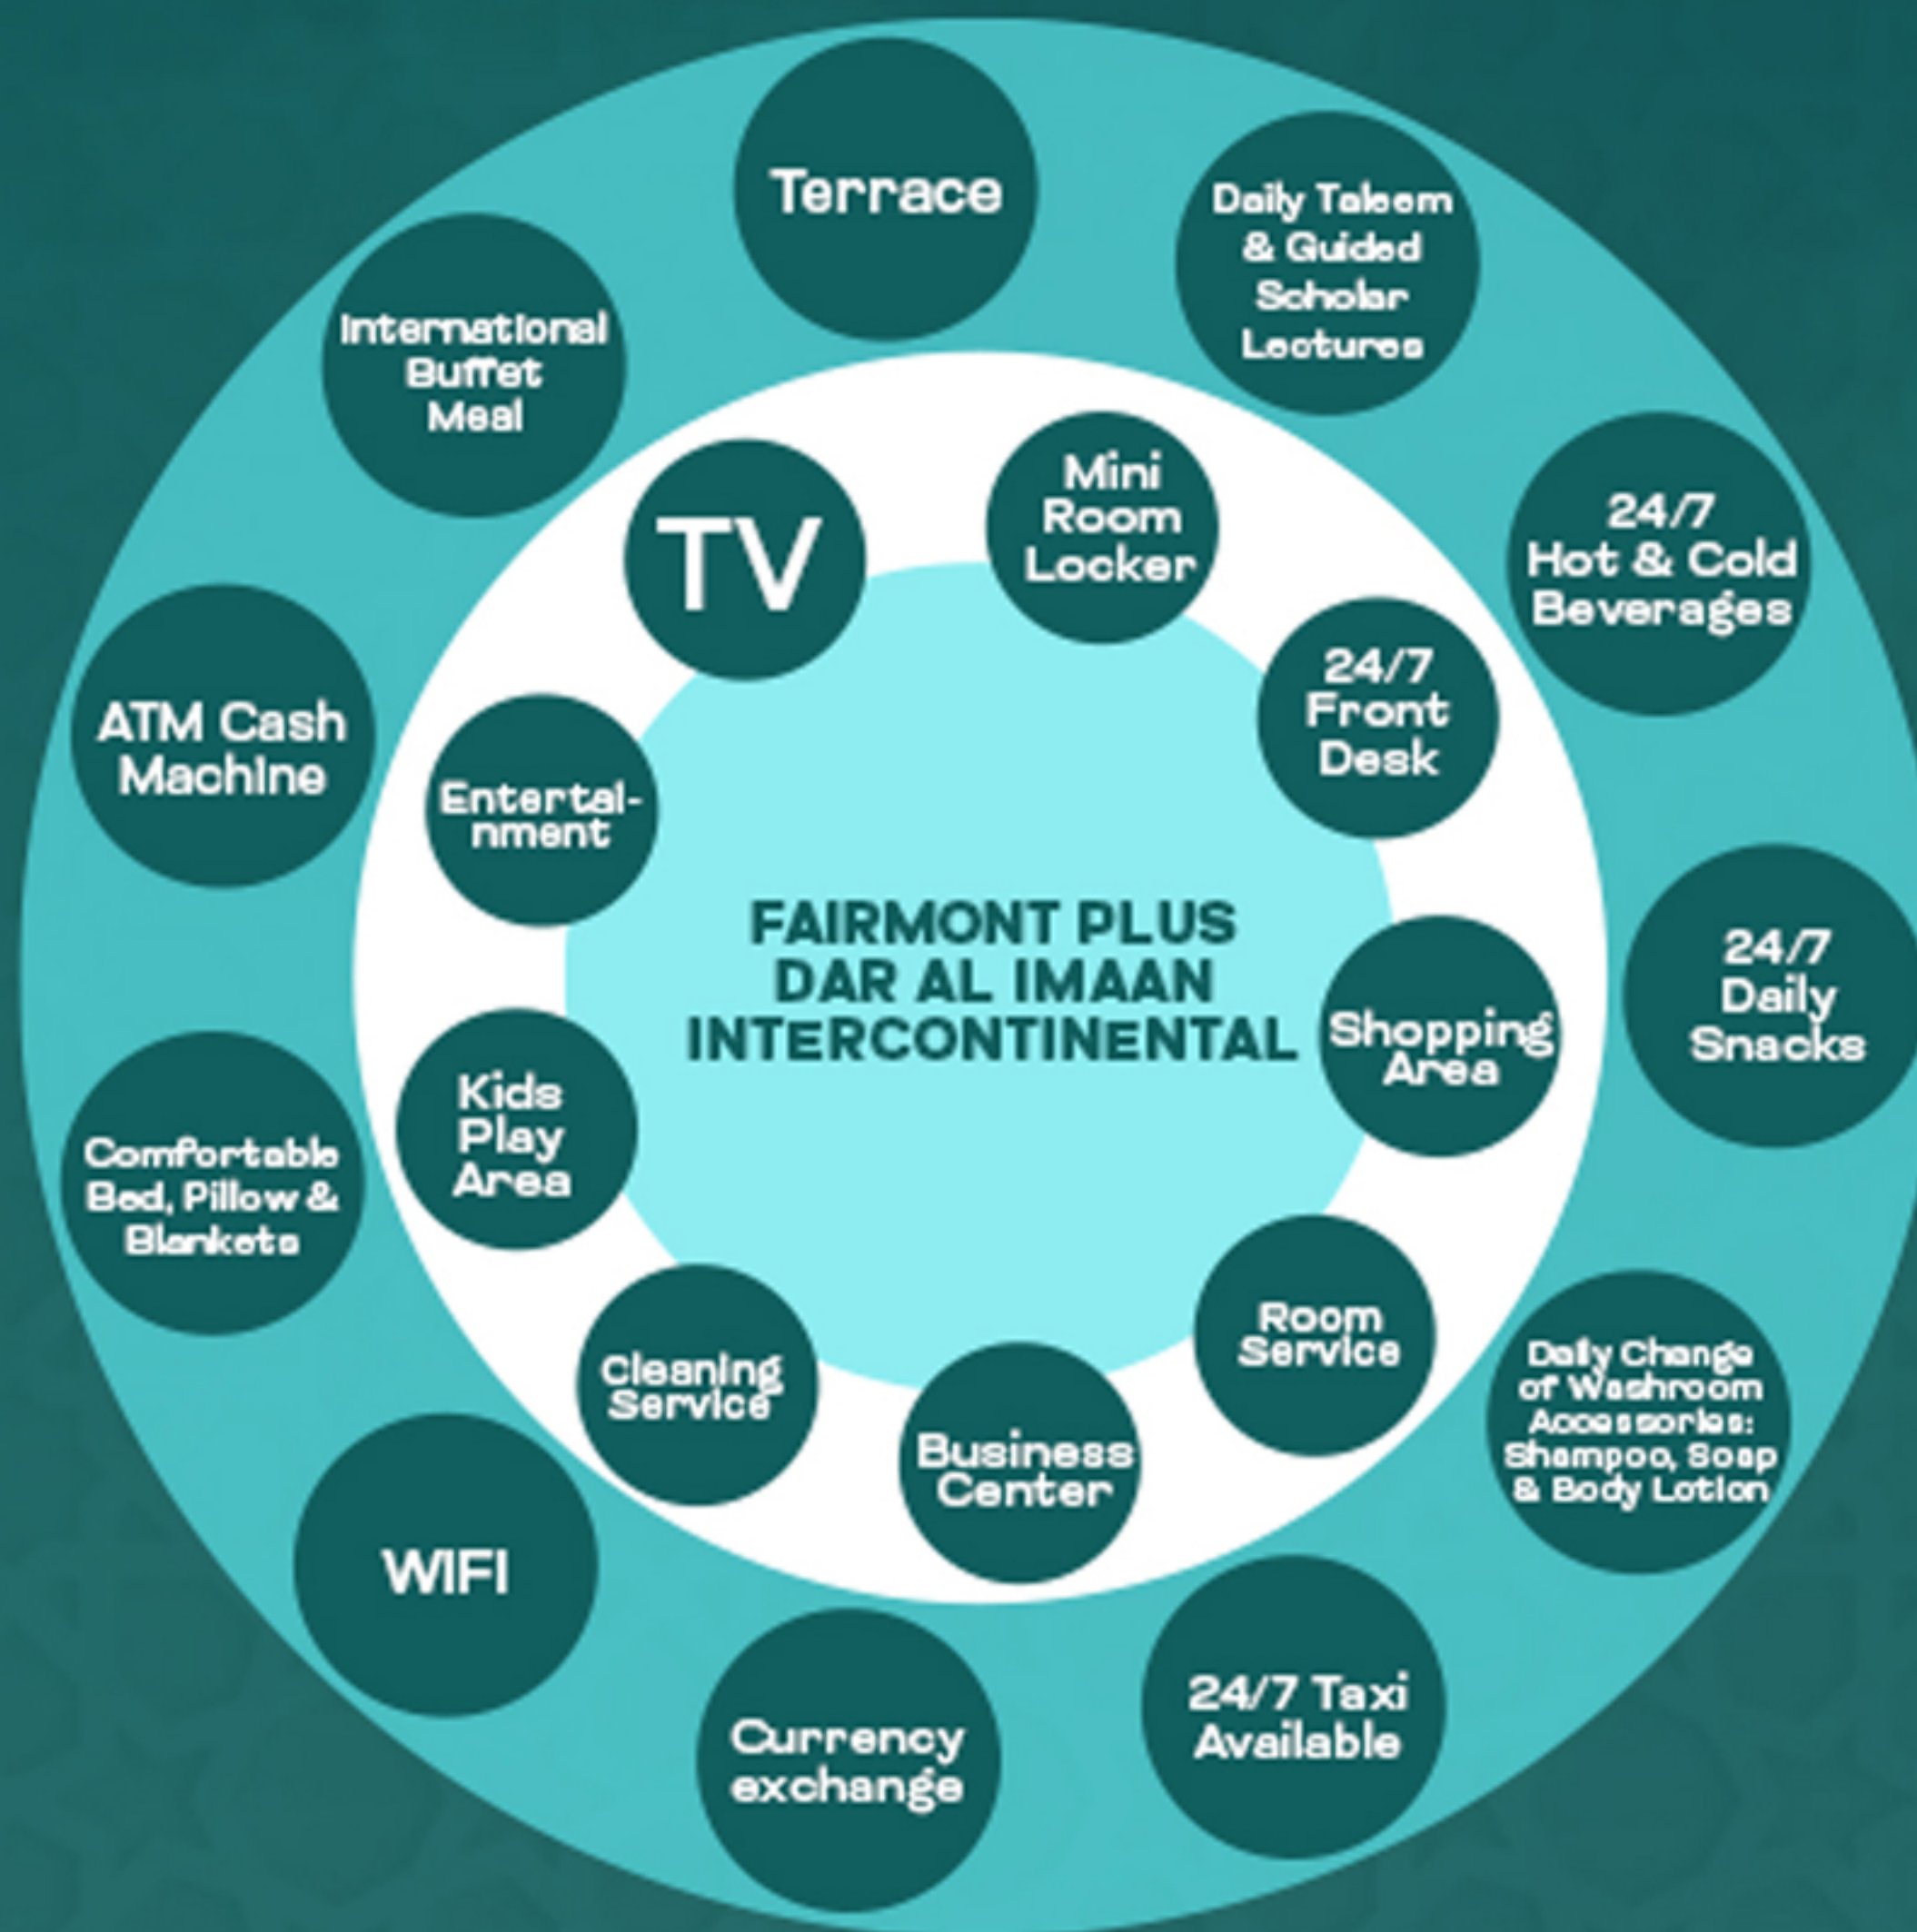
FAIRMONT PLUS
DAR AL IMAAN
INTERCONTINENTAL

TV

Mini Room Locker

24/7 Front Desk

Shopping Area

Room Service

Business Center

Cleaning Service

Kids Play Area

Entertainment

Terrace

Daily Taleem & Guided Scholar Lectures

24/7 Hot & Cold Beverages

24/7 Daily Snacks

Daily Change of Washroom Accessories: Shampoo, Soap & Body Lotion

24/7 Taxi Available

Currency exchange

WIFI

Comfortable Bed, Pillow & Blankets

ATM Cash Machine

International Buffet Meal